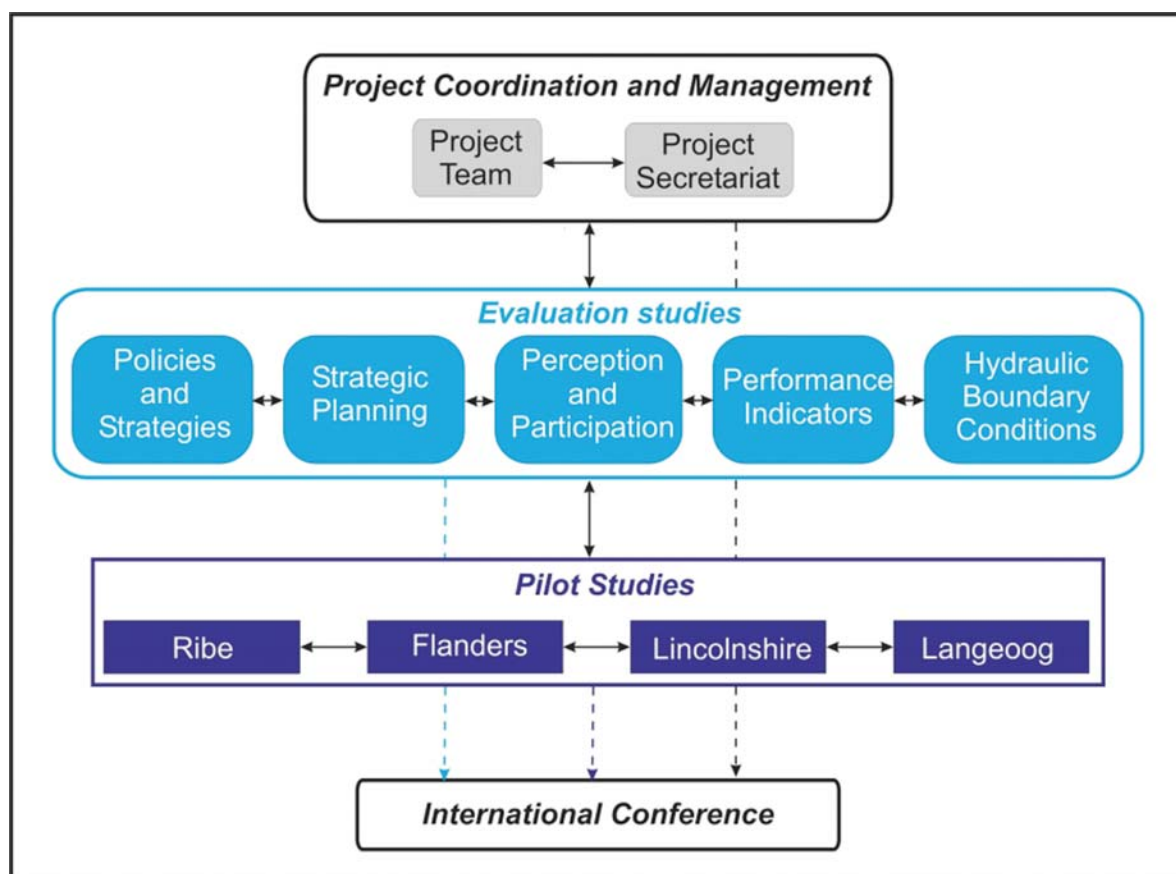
Project Coordination and Management

Project Team

Project Secretariat

Evaluation studies

Policies and Strategies

Strategic Planning

Perception and Participation

Performance Indicators

Hydraulic Boundary Conditions

Pilot Studies

Ribe

Flanders

Lincolnshire

Langeoog

International Conference